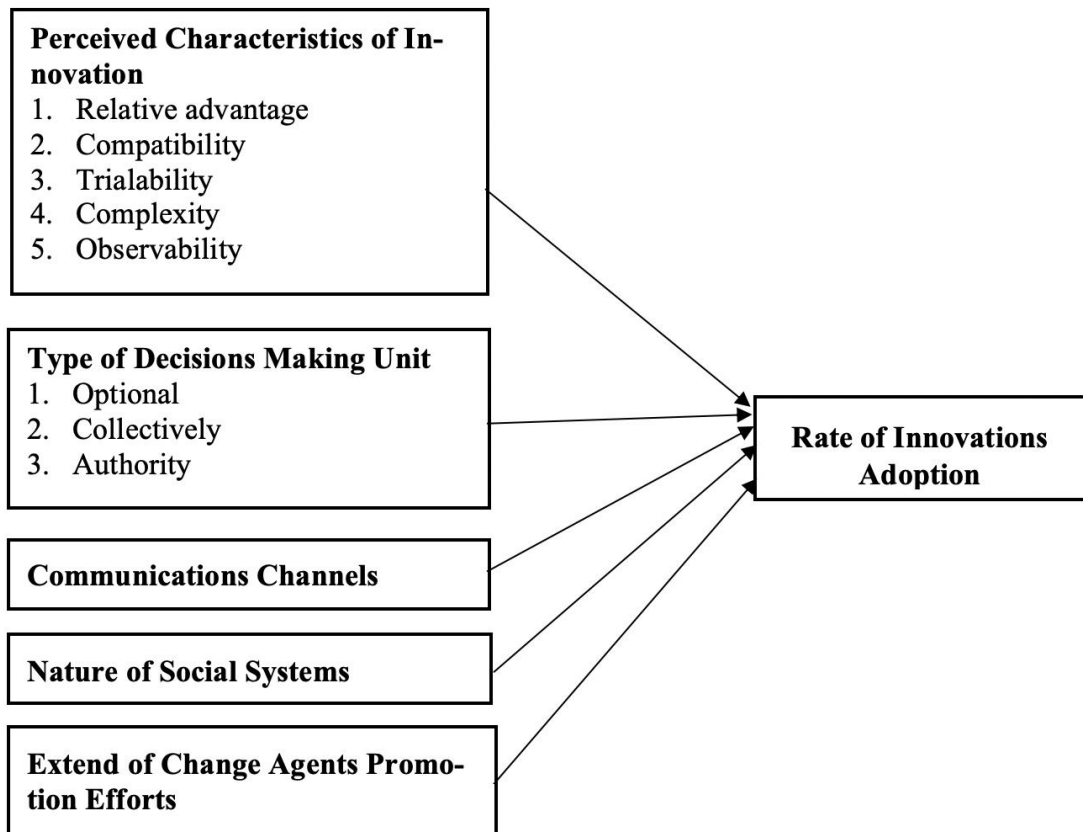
**Perceived Characteristics of Innovation**
1. Relative advantage
2. Compatibility
3. Trialability
4. Complexity
5. Observability

**Type of Decisions Making Unit**
1. Optional
2. Collectively
3. Authority

**Communications Channels**

**Nature of Social Systems**

**Extend of Change Agents Promotion Efforts**

**Rate of Innovations Adoption**